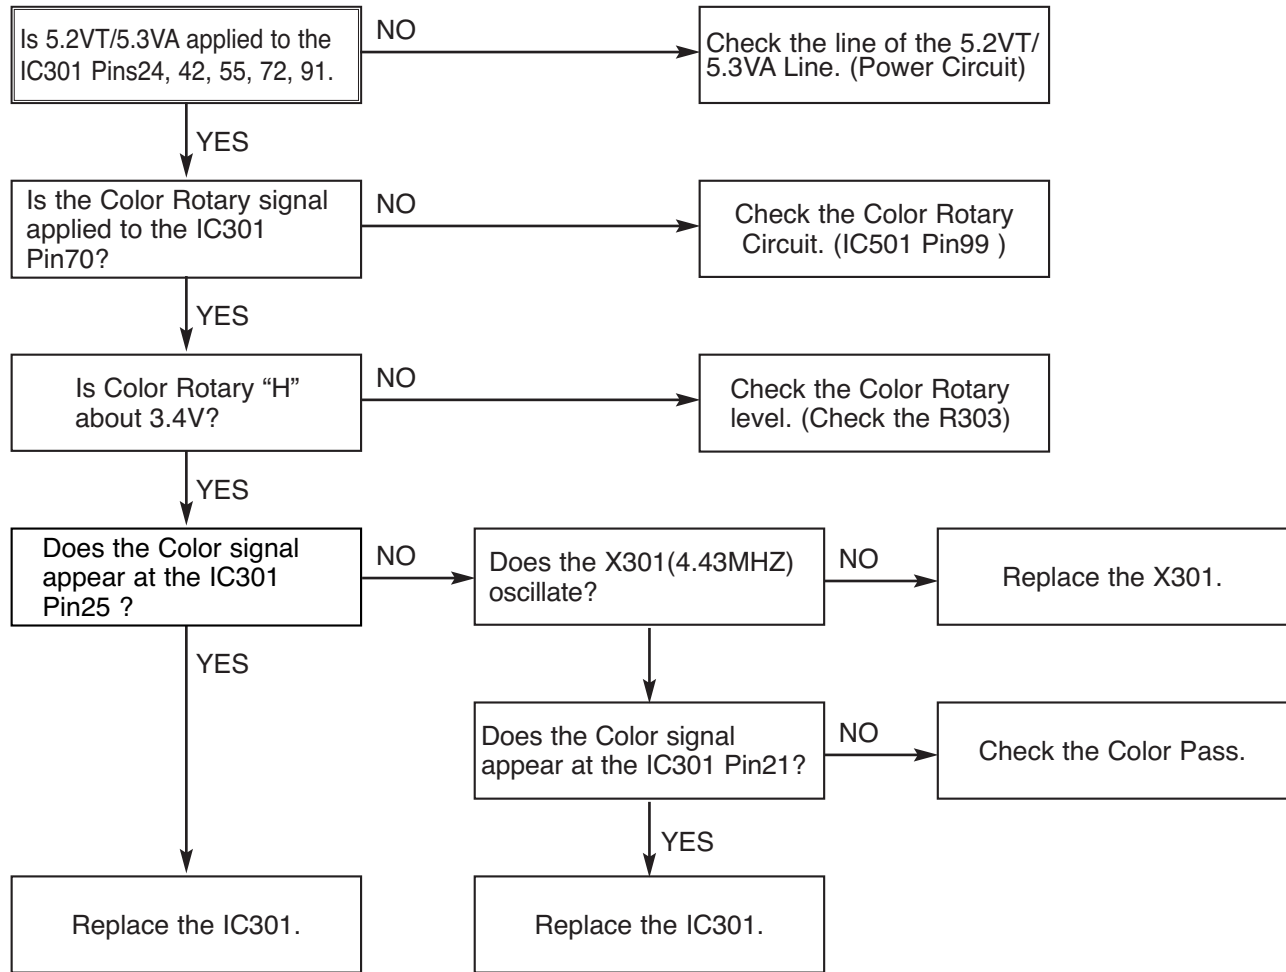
Is 5.2VT/5.3VA applied to the IC301 Pins24, 42, 55, 72, 91.

NO

Check the line of the 5.2VT/ 5.3VA Line. (Power Circuit)

YES

Is the Color Rotary signal applied to the IC301 Pin70?

NO

Check the Color Rotary Circuit. (IC501 Pin99 )

YES

Is Color Rotary “H” about 3.4V?

NO

Check the Color Rotary level. (Check the R303)

YES

Does the Color signal appear at the IC301 Pin25 ?

NO

Does the X301(4.43MHZ) oscillate?

NO

Replace the X301.

YES

Does the Color signal appear at the IC301 Pin21?

NO

Check the Color Pass.

YES

Replace the IC301.

Replace the IC301.